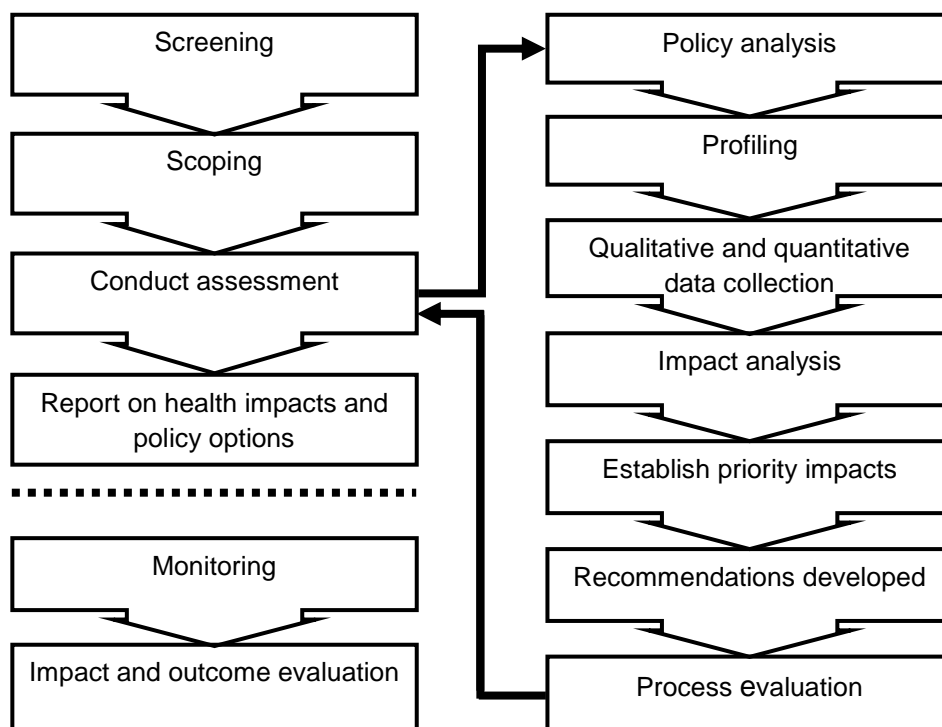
Screening

Scoping

Conduct assessment

Report on health impacts and policy options

Monitoring

Impact and outcome evaluation

Policy analysis

Profiling

Qualitative and quantitative data collection

Impact analysis

Establish priority impacts

Recommendations developed

Process evaluation